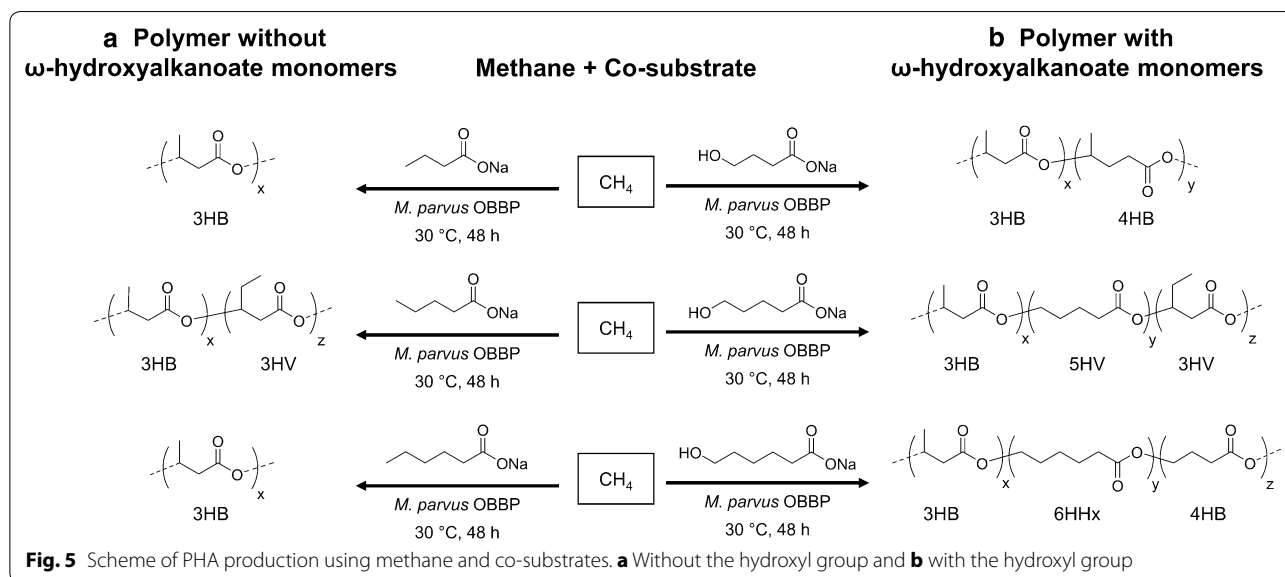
a Polymer without ω-hydroxyalkanoate monomers

Methane + Co-substrate

b Polymer with ω-hydroxyalkanoate monomers

O
O
x
3HB

O
ONa
M. parvus OBBP
30 °C, 48 h

$CH_4$

HO
O
ONa
M. parvus OBBP
30 °C, 48 h

O
O
x
O
O
y
3HB 4HB

O
O
x
O
O
z
3HB 3HV

O
ONa
M. parvus OBBP
30 °C, 48 h

$CH_4$

HO
O
ONa
M. parvus OBBP
30 °C, 48 h

O
O
x
O
O
y
O
O
z
3HB 5HV 3HV

O
O
x
3HB

O
ONa
M. parvus OBBP
30 °C, 48 h

$CH_4$

HO
O
ONa
M. parvus OBBP
30 °C, 48 h

O
O
x
O
O
y
O
O
z
3HB 6HHx 4HB

Fig. 5 Scheme of PHA production using methane and co-substrates. a Without the hydroxyl group and b with the hydroxyl group